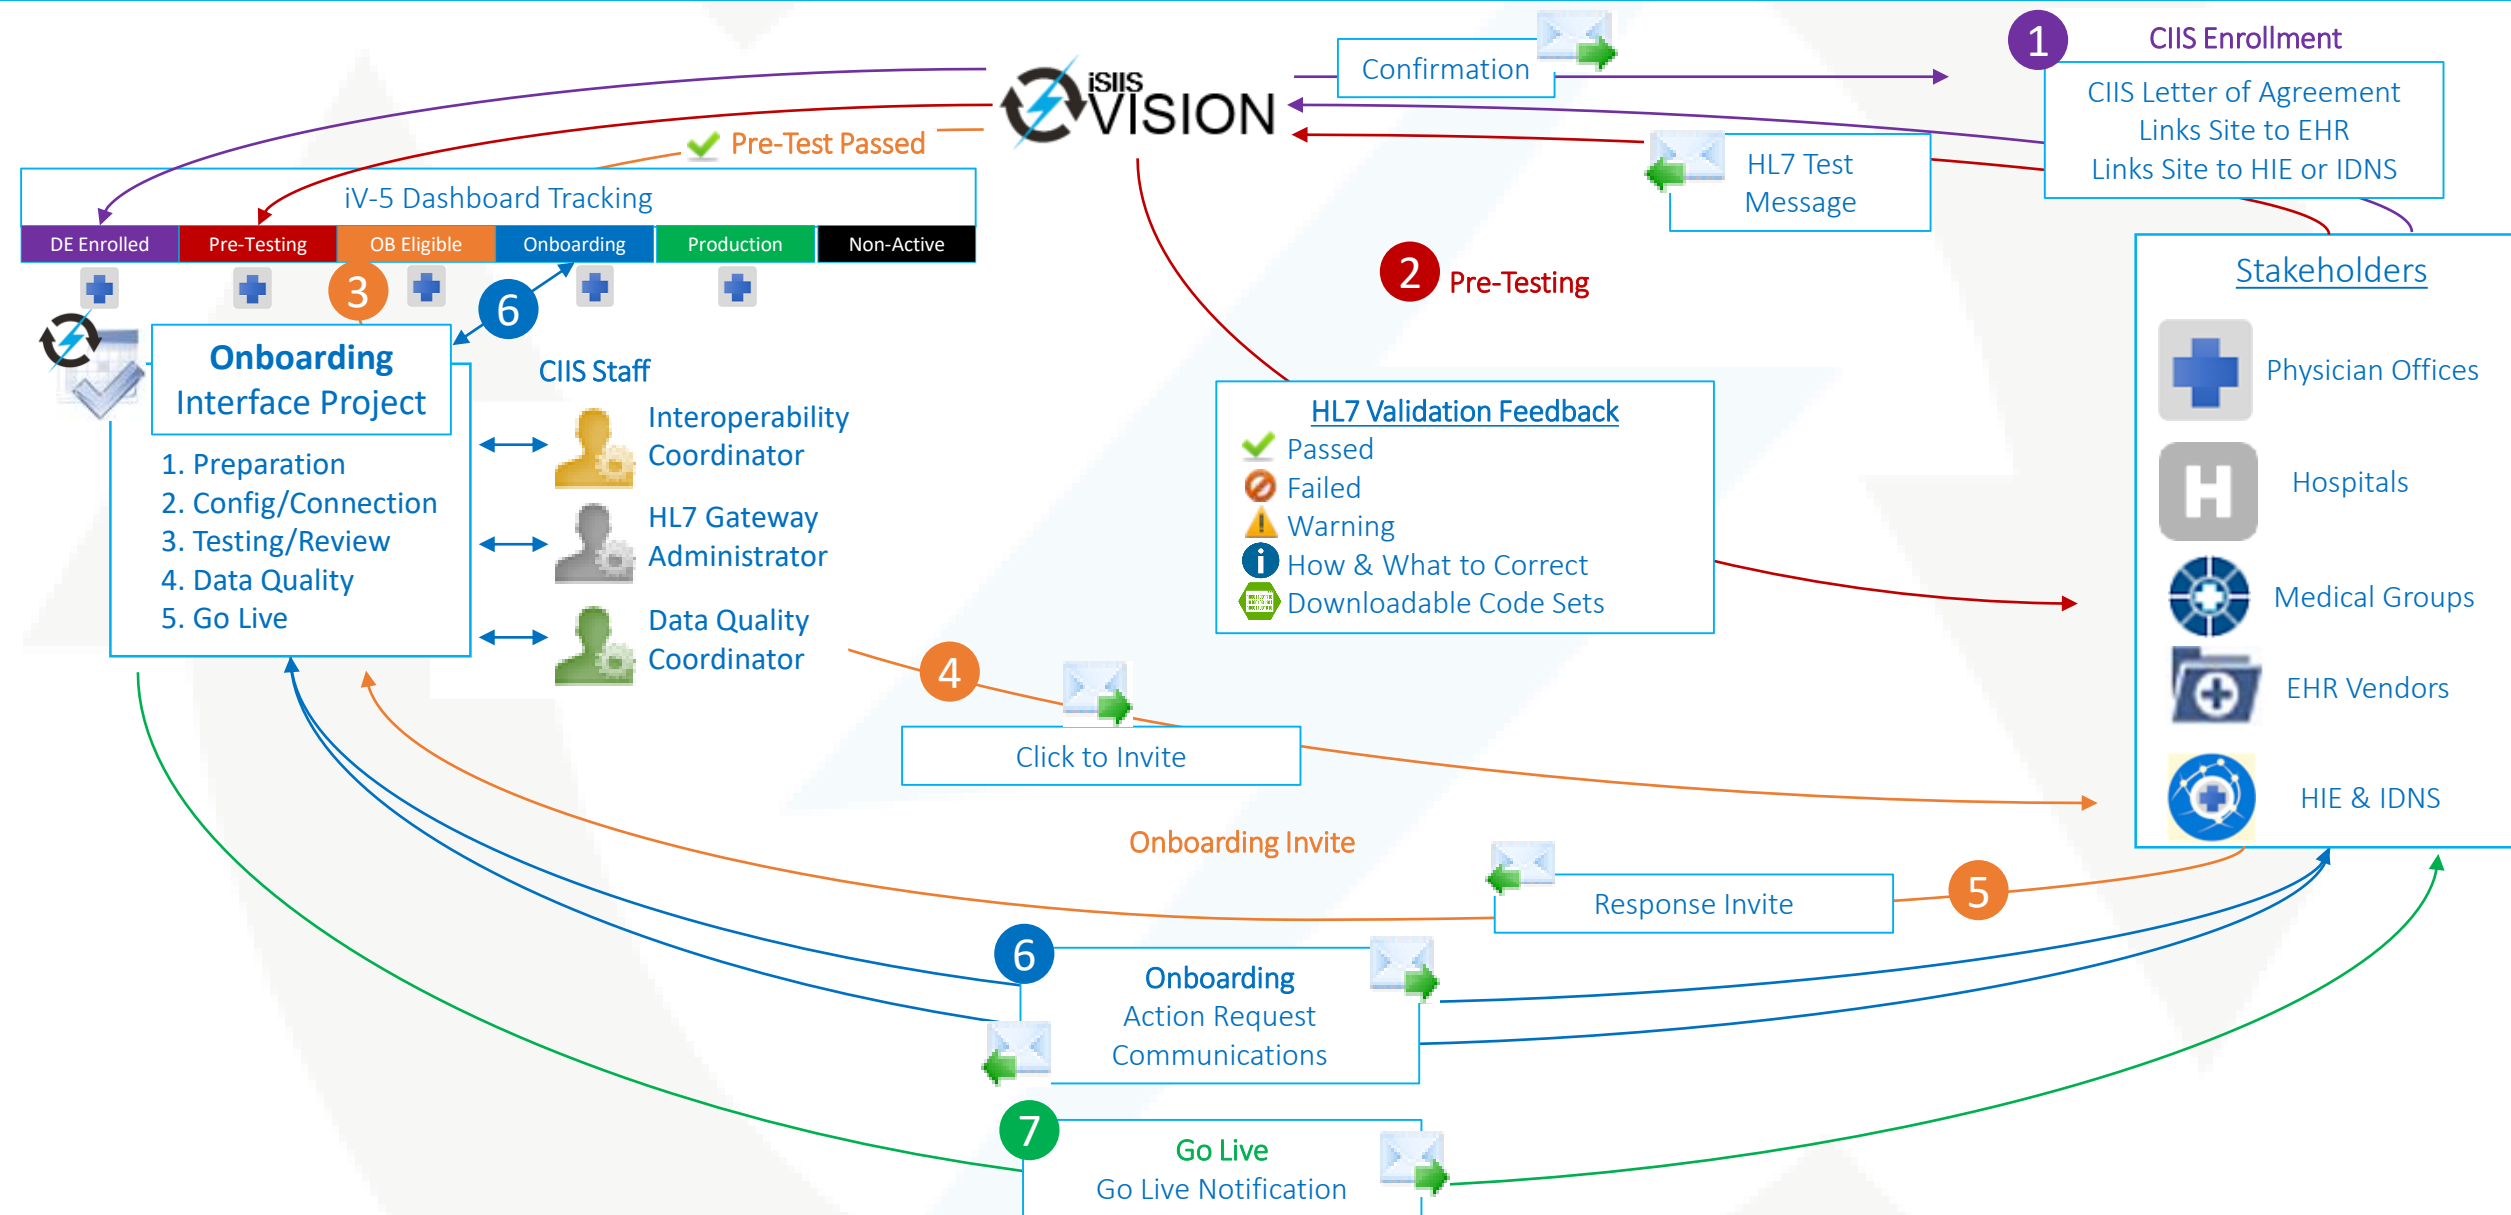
iSIIS VISION

Confirmation

1 CIIS Enrollment

CIIS Letter of Agreement
Links Site to EHR
Links Site to HIE or IDNS

HL7 Test Message

Pre-Test Passed

iV-5 Dashboard Tracking

| DE Enrolled | Pre-Testing | OB Eligible | Onboarding | Production | Non-Active |
|---|---|---|---|---|---|

2 Pre-Testing

3

6

Onboarding Interface Project

1. Preparation
2. Config/Connection
3. Testing/Review
4. Data Quality
5. Go Live

CIIS Staff

Interoperability Coordinator

HL7 Gateway Administrator

Data Quality Coordinator

HL7 Validation Feedback
Passed
Failed
Warning
How & What to Correct
Downloadable Code Sets

Stakeholders

Physician Offices

Hospitals

Medical Groups

EHR Vendors

HIE & IDNS

4

Click to Invite

Onboarding Invite

Response Invite

5

6

Onboarding
Action Request
Communications

7

Go Live
Go Live Notification